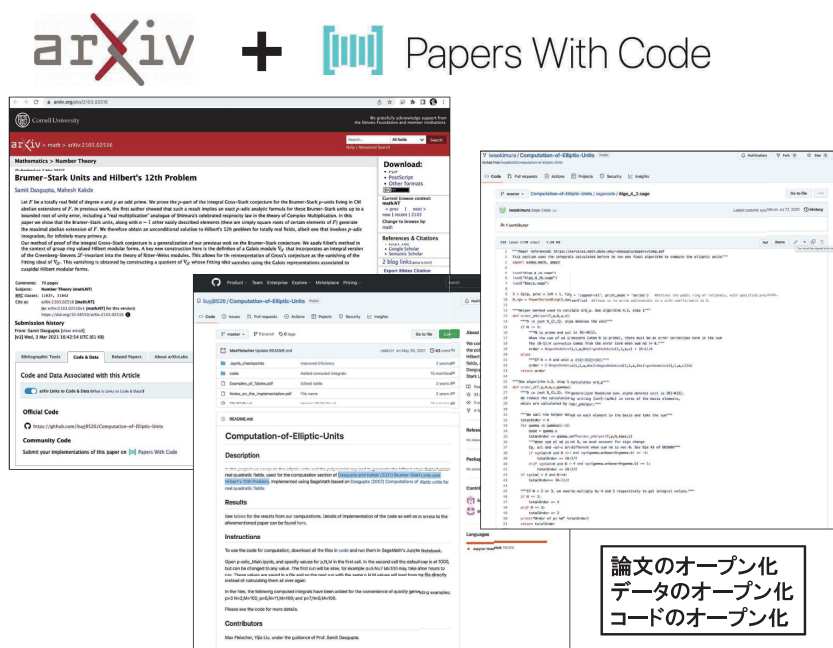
arXiv + Papers With Code

arxiv.org/abs/2103.02516

Cornell University

We gratefully acknowledge support from the Simons Foundation and member institutions.

arXiv > math > arXiv:2103.02516

Search... All fields Search
Help | Advanced Search

Mathematics > Number Theory

Brumer–Stark Units and Hilbert's 12th Problem

Samit Dasgupta, Mahesh Kakde

Let $F$ be a totally real field of degree $n$ and $p$ an odd prime. We prove the $p$-part of the integral Gross–Stark conjecture for the Brumer–Stark $p$-units living in CM abelian extensions of $F$. In previous work, the first author showed that such a result implies an exact $p$-adic analytic formula for these Brumer–Stark units up to a bounded root of unity error, including a "real multiplication" analogue of Shimura's celebrated reciprocity law in the theory of Complex Multiplication. In this paper we show that the Brumer–Stark units, along with $n-1$ other easily described elements (these are simply square roots of certain elements of $F$) generate the maximal abelian extension of $F$. We therefore obtain an unconditional solution to Hilbert's 12th problem for totally real fields, albeit one that involves $p$-adic integration, for infinitely many primes $p$.

Our method of proof of the integral Gross–Stark conjecture is a generalization of our previous work on the Brumer–Stark conjecture. We apply Ribet's method in the context of group ring valued Hilbert modular forms. A key new construction here is the definition of a Galois module $\nabla_L$ that incorporates an integral version of the Greenberg–Stevens $\mathcal{L}$-invariant into the theory of Ritter–Weiss modules. This allows for the reinterpretation of Gross's conjecture as the vanishing of the Fitting ideal of $\nabla_L$. This vanishing is obtained by constructing a quotient of $\nabla_L$ whose Fitting ideal vanishes using the Galois representations associated to cuspidal Hilbert modular forms.

Comments: 73 pages
Subjects: Number Theory (math.NT)
MSC classes: 11R37, 11R42
Cite as: arXiv:2103.02516 [math.NT]
(or arXiv:2103.02516v1 [math.NT] for this version)
https://doi.org/10.48550/arXiv.2103.02516

Submission history
From: Samit Dasgupta [view email]
[v1] Wed, 3 Mar 2021 16:42:54 UTC (61 KB)

Bibliographic Tools | Code & Data | Related Papers | About arXivLabs

Code and Data Associated with this Article

arXiv Links to Code & Data (What is Links to Code & Data?)

Official Code

https://github.com/luqi8526/Computation-of-Elliptic-Units

Community Code

Submit your implementations of this paper on Papers With Code

Download:
PDF
PostScript
Other formats

Current browse context: math.NT
< prev | next >
new | recent | 2103

Change to browse by:
math

References & Citations
NASA ADS
Google Scholar
Semantic Scholar

2 blog links

Export Bibtex Citation

luqi8526 / Computation-of-Elliptic-Units Public

Code Issues Pull requests Actions Projects Security Insights

master 1 branch 0 tags Go to file Code

MaxFleischer Update README.md on May 30, 2021 43 commits

pyndb_checkpoints Improved Efficiency
code Added corrected integrals
Examples_of_Tables.pdf Edited tables
Notes_on_the_implementation.pdf File name

README.md

Computation-of-Elliptic-Units

Description

real quadratic fields used for the computation section of Dasgupta and Kakde (2021) Brumer-Stark Units and Hilbert's 12th Problem. Implemented using Sagemath based on Dasgupta (2007) Computations of elliptic units for real quadratic fields.

Results

See tables for the results from our computations. Details of implementation of the code as well as in errata to the aforementioned paper can be found here.

Instructions

To use the code for computation, download all the files in code and run them in SageMath's Jupyter Notebook.

Please see the code for more details.

Contributors

Max Fleischer, Yijia Liu, under the guidance of Prof. Samit Dasgupta.

ivaokimura / Computation-of-Elliptic-Units

Code Pull requests Actions Projects Security Insights

master Computation-of-Elliptic-Units / sagecode / Algo_4_3.sage Go to file

lwaokimura Sage Code Latest commit on Jul 27, 2020 History

1 contributor

論文のオープン化
データのオープン化
コードのオープン化